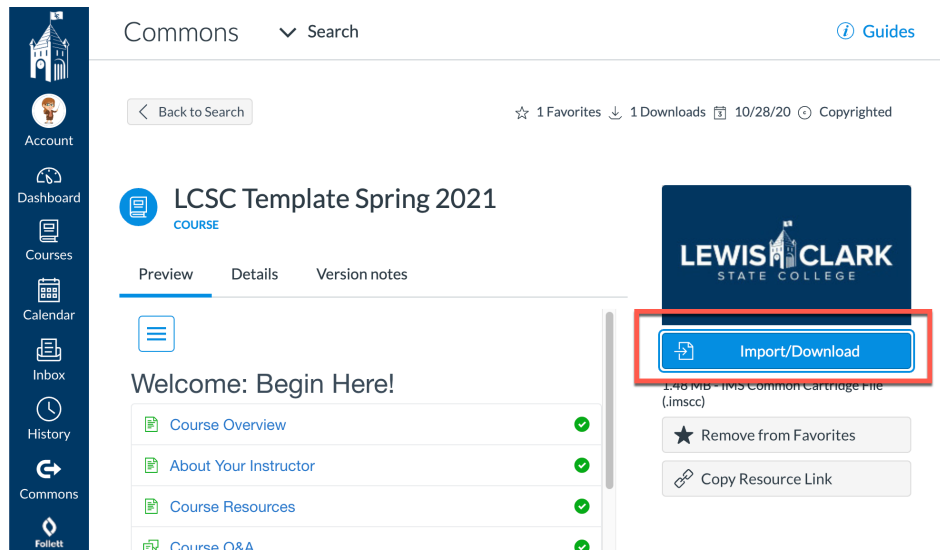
Account
Dashboard
Courses
Calendar
Inbox
History
Commons
Follett

Commons
Search
Guides

Back to Search
1 Favorites 1 Downloads 10/28/20 Copyrighted

LCSC Template Spring 2021
COURSE

Preview Details Version notes

Welcome: Begin Here!
Course Overview
About Your Instructor
Course Resources
Course Q&A

LEWIS CLARK STATE COLLEGE

Import/Download
1.48 MB - IMS Common Cartridge File (.imscc)
Remove from Favorites
Copy Resource Link